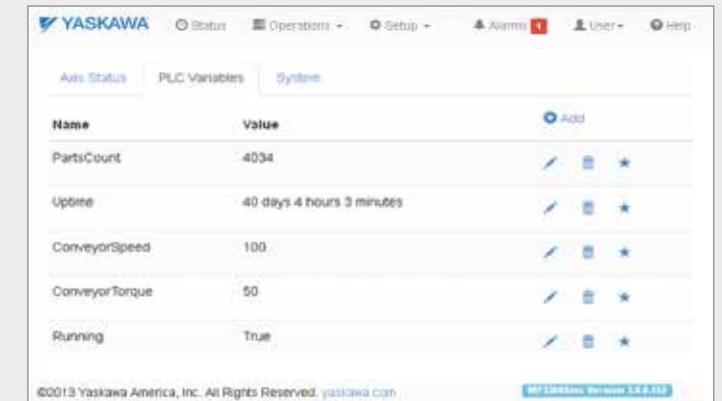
YASKAWA Status Operations Setup Alarms 4 User Help

Axis Status PLC Variables System

| Name | Value | Add |
|---|---|---|
| PartsCount | 4034 | |
| Uptime | 40 days 4 hours 3 minutes | |
| ConveyorSpeed | 100 | |
| ConveyorTorque | 50 | |
| Running | True | |

©2013 Yaskawa America, Inc. All Rights Reserved. yaskawa.com

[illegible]